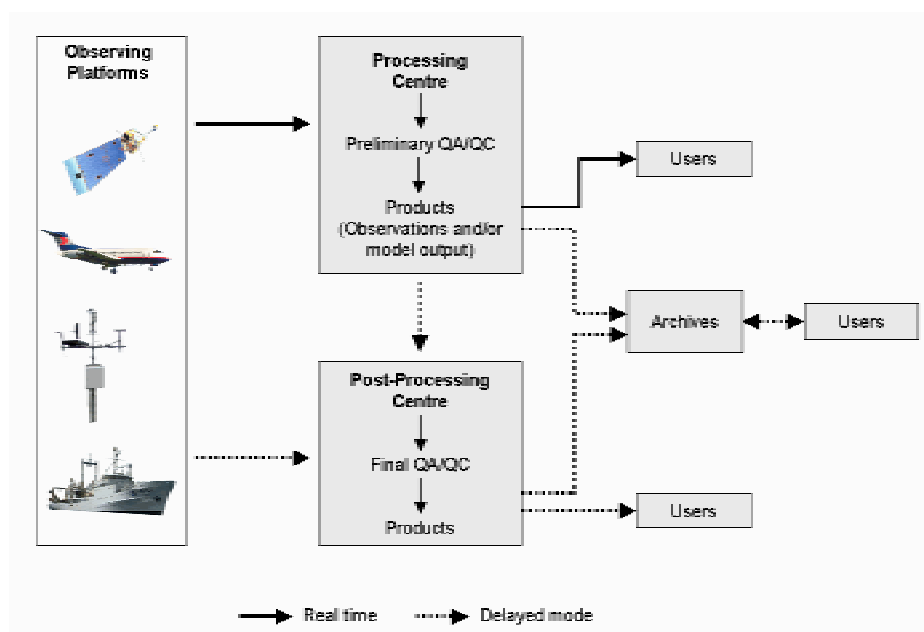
Observing Platforms

Processing Centre

Preliminary QA/QC

Products (Observations and/or model output)

Users

Archives

Users

Post-Processing Centre

Final QA/QC

Products

Users

Real time

Delayed mode